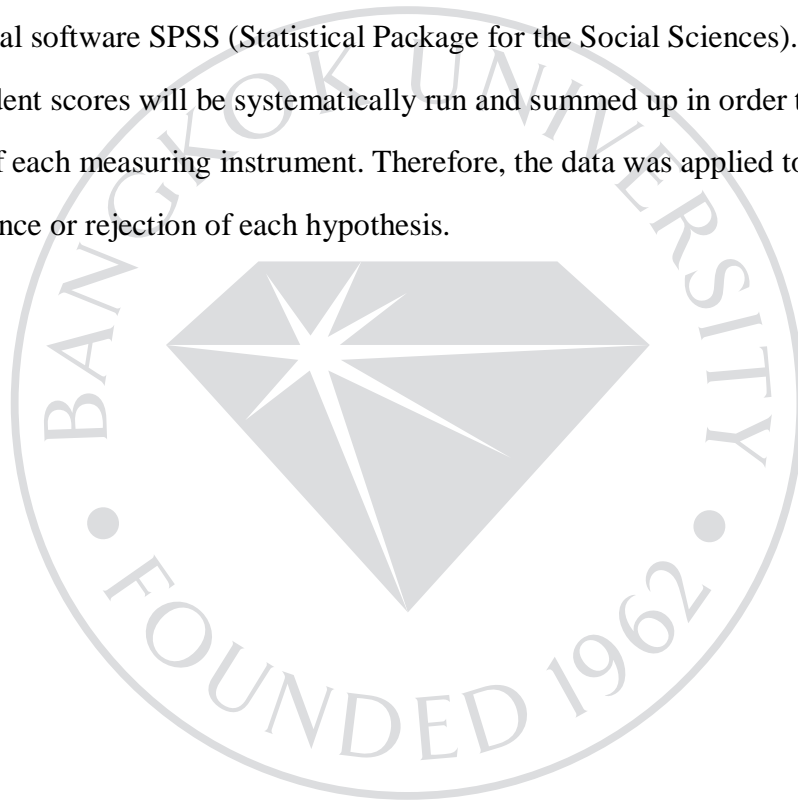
al software SPSS (Statistical Package for the Social Sciences). lent scores will be systematically run and summed up in order t f each measuring instrument. Therefore, the data was applied to nce or rejection of each hypothesis.

BANGKOK UNIVERSITY

FOUNDED 1962